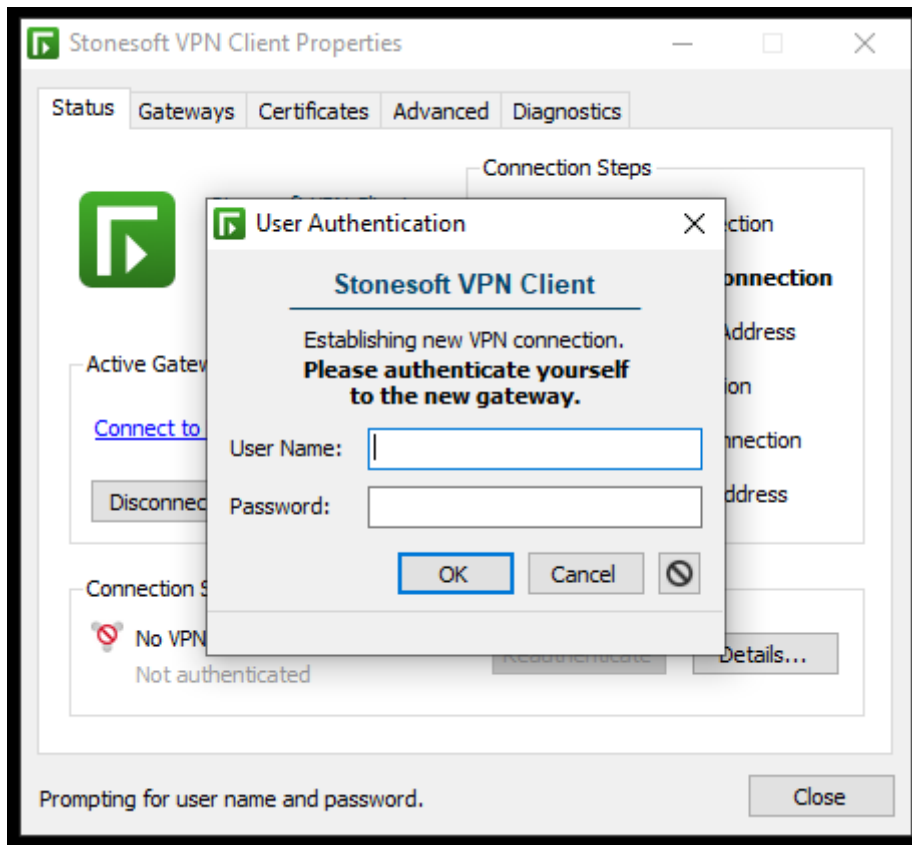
Stonesoft VPN Client Properties

Status Gateways Certificates Advanced Diagnostics

Connection Steps

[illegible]ction
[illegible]onnection
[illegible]ddress
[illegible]ion
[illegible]nnection
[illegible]ddress

Active Gatew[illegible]

Connect to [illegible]

Disconne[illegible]

Connection S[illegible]

No VPN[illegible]
Not authenticated

Reauthenticate Details...

User Authentication

Stonesoft VPN Client

Establishing new VPN connection.
**Please authenticate yourself to the new gateway.**

User Name:
Password:

OK Cancel

Prompting for user name and password.

Close